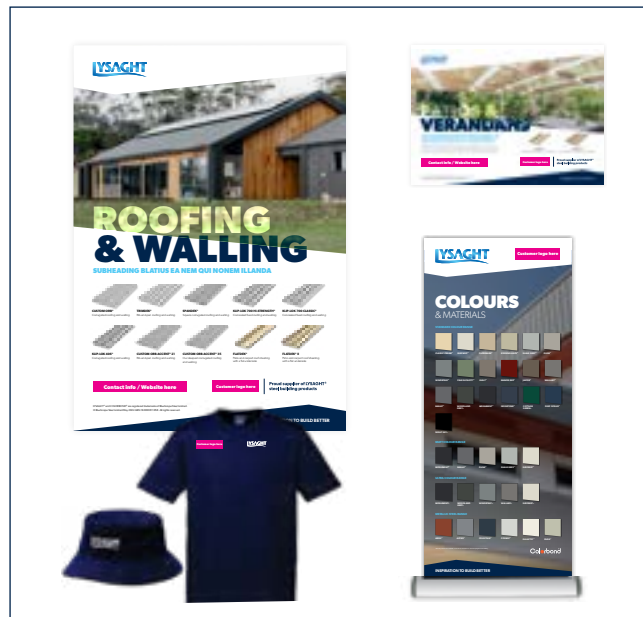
LYSAGHT

ROOFING & WALLING

SUBHEADING BLATIUS EA NEM QUI NONEM ILLANDA

CUSTOM ORB®

TRIMDEK®

SPANDEK®

KLIP-LOK 700 HI-STRENGTH®

KLIP-LOK 700 CLASSIC®

KLIP-LOK 406®

CUSTOM ORB ACCENT® 21

CUSTOM ORB ACCENT® 35

FLATDEK®

FLATDEK® II

Contact info / Website here

Customer logo here

Proud supplier of LYSAGHT® steel building products

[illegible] TO BUILD BETTER

Customer logo here

LYSAGHT

VERANDAHS

Contact info / Website here

Customer logo here

LYSAGHT

Customer logo here

COLOURS & MATERIALS

Colorbond

INSPIRATION TO BUILD BETTER

Customer logo here

LYSAGHT